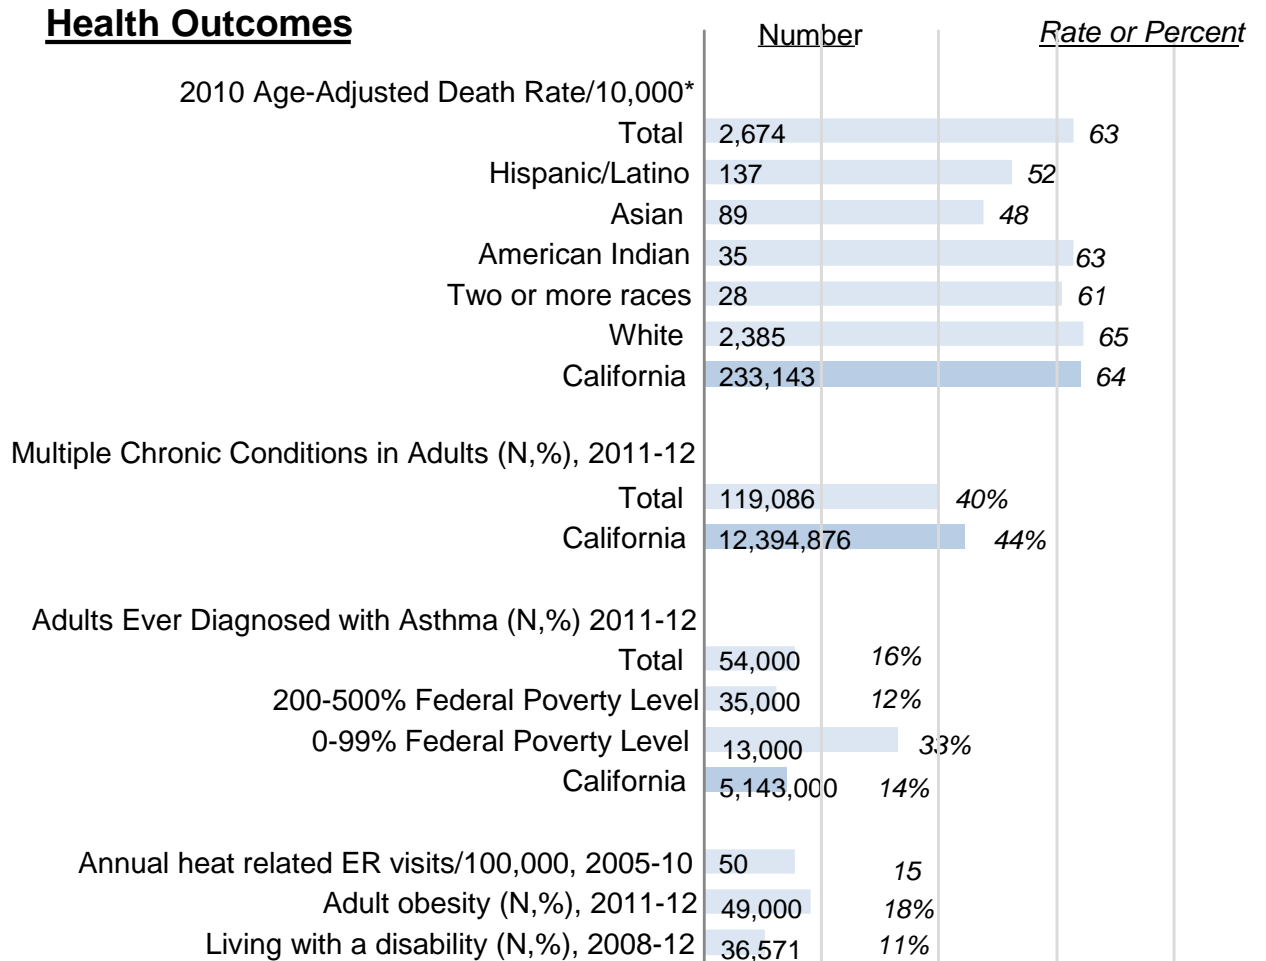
Health Outcomes

Number

Rate or Percent

2010 Age-Adjusted Death Rate/10,000*

| | Number | Rate or Percent |
|---|---|---|
| Total | 2,674 | 63 |
| Hispanic/Latino | 137 | 52 |
| Asian | 89 | 48 |
| American Indian | 35 | 63 |
| Two or more races | 28 | 61 |
| White | 2,385 | 65 |
| California | 233,143 | 64 |

Multiple Chronic Conditions in Adults (N,%), 2011-12

| | Number | Rate or Percent |
|---|---|---|
| Total | 119,086 | 40% |
| California | 12,394,876 | 44% |

Adults Ever Diagnosed with Asthma (N,%) 2011-12

| | Number | Rate or Percent |
|---|---|---|
| Total | 54,000 | 16% |
| 200-500% Federal Poverty Level | 35,000 | 12% |
| 0-99% Federal Poverty Level | 13,000 | 33% |
| California | 5,143,000 | 14% |

| | Number | Rate or Percent |
|---|---|---|
| Annual heat related ER visits/100,000, 2005-10 | 50 | 15 |
| Adult obesity (N,%), 2011-12 | 49,000 | 18% |
| Living with a disability (N,%), 2008-12 | 36,571 | 11% |